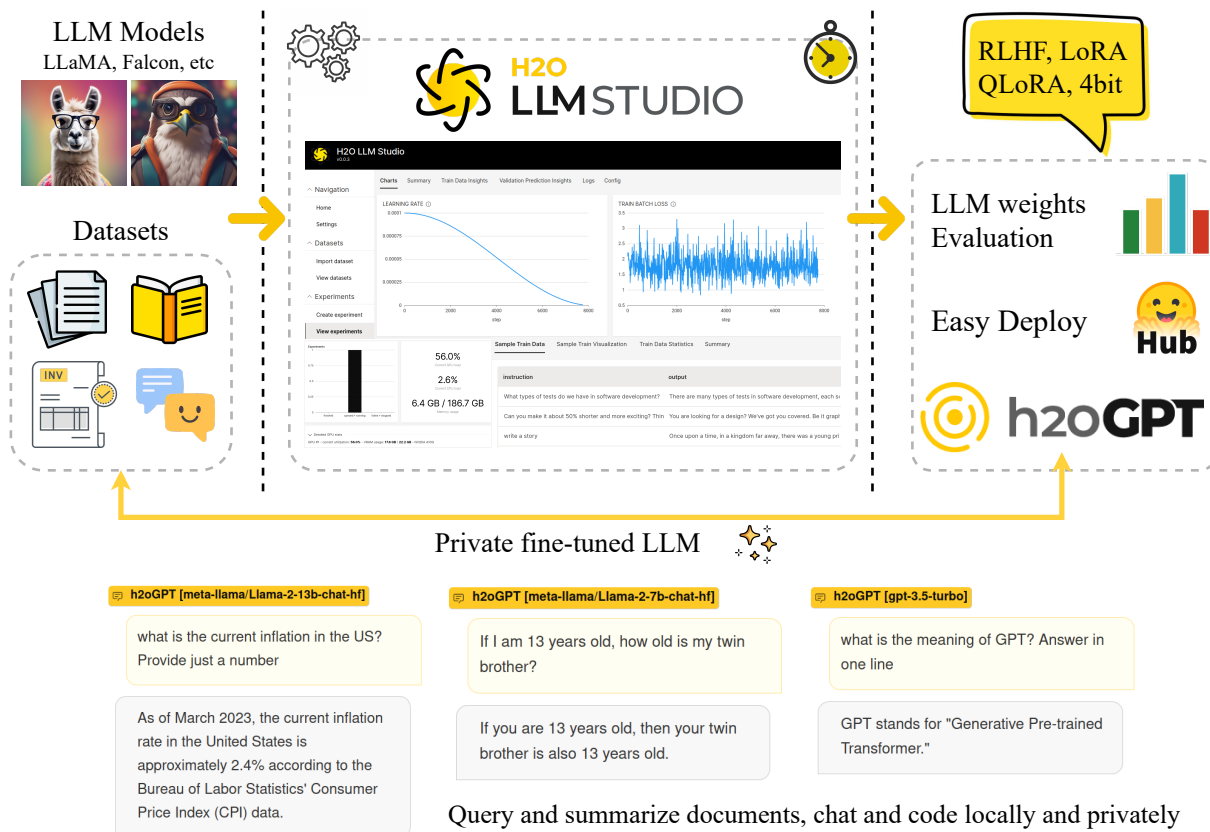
LLM Models
LLaMA, Falcon, etc

Datasets

INV

H2O
LLM STUDIO

H2O LLM Studio
v0.0.3

Navigation
Home
Settings
Datasets
Import dataset
View datasets
Experiments
Create experiment
View experiments

Charts Summary Train Data Insights Validation Prediction Insights Logs Config

LEARNING RATE
0.0001
0.000075
0.00005
0.000025
0
0 2000 4000 6000 8000
step

TRAIN BATCH LOSS
3.5
3
2.5
2
1.5
1
0.5
0 2000 4000 6000 8000
step

56.0%
2.6%
6.4 GB / 186.7 GB

Sample Train Data Sample Train Visualization Train Data Statistics Summary

| instruction | output |
|---|---|
| What types of tests do we have in software development? | There are many types of tests in software development, each s |
| Can you make it about 50% shorter and more exciting? Thin | You are looking for a design? We've got you covered. Be it graph |
| write a story | Once upon a time, in a kingdom far away, there was a young pri |

RLHF, LoRA
QLoRA, 4bit

LLM weights
Evaluation

Easy Deploy

Hub

h2oGPT

Private fine-tuned LLM

h2oGPT [meta-llama/Llama-2-13b-chat-hf]

what is the current inflation in the US? Provide just a number

As of March 2023, the current inflation rate in the United States is approximately 2.4% according to the Bureau of Labor Statistics' Consumer Price Index (CPI) data.

h2oGPT [meta-llama/Llama-2-7b-chat-hf]

If I am 13 years old, how old is my twin brother?

If you are 13 years old, then your twin brother is also 13 years old.

h2oGPT [gpt-3.5-turbo]

what is the meaning of GPT? Answer in one line

GPT stands for "Generative Pre-trained Transformer."

Query and summarize documents, chat and code locally and privately